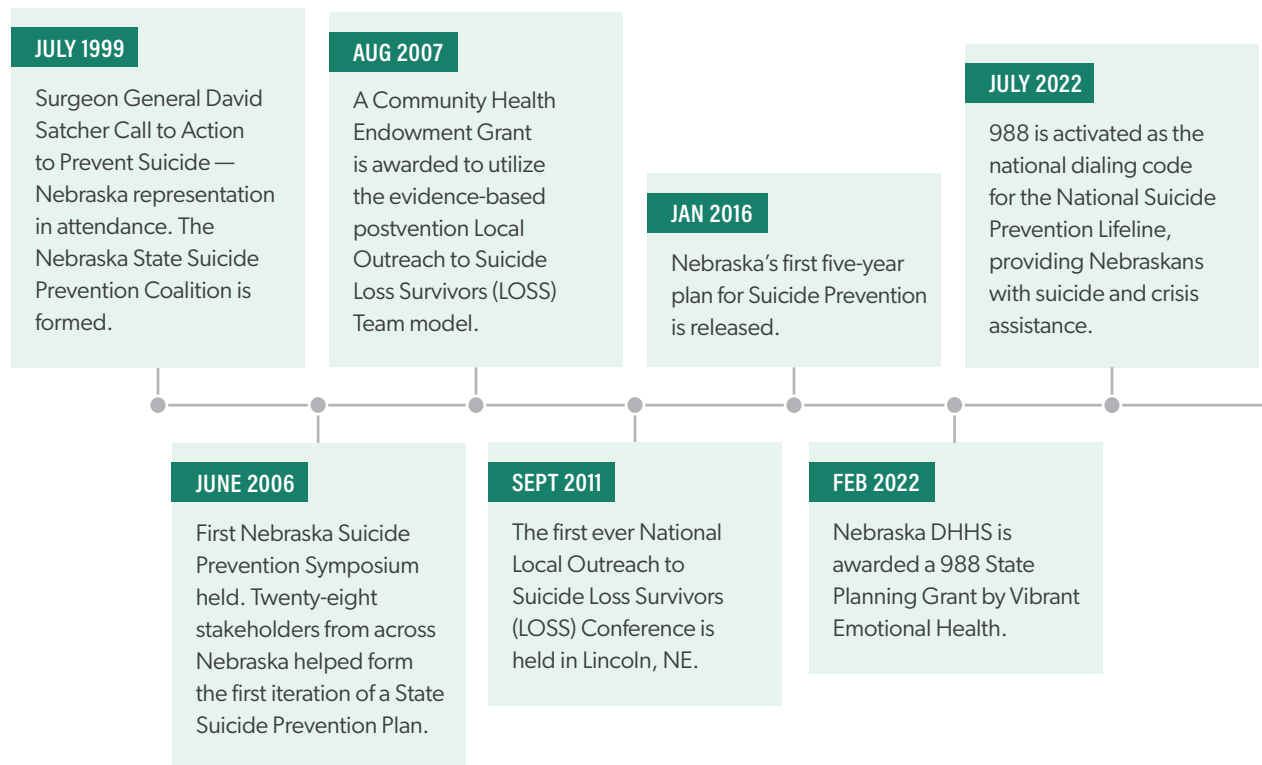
JULY 1999

Surgeon General David Satcher Call to Action to Prevent Suicide — Nebraska representation in attendance. The Nebraska State Suicide Prevention Coalition is formed.

JUNE 2006

First Nebraska Suicide Prevention Symposium held. Twenty-eight stakeholders from across Nebraska helped form the first iteration of a State Suicide Prevention Plan.

AUG 2007

A Community Health Endowment Grant is awarded to utilize the evidence-based postvention Local Outreach to Suicide Loss Survivors (LOSS) Team model.

SEPT 2011

The first ever National Local Outreach to Suicide Loss Survivors (LOSS) Conference is held in Lincoln, NE.

JAN 2016

Nebraska's first five-year plan for Suicide Prevention is released.

FEB 2022

Nebraska DHHS is awarded a 988 State Planning Grant by Vibrant Emotional Health.

JULY 2022

988 is activated as the national dialing code for the National Suicide Prevention Lifeline, providing Nebraskans with suicide and crisis assistance.